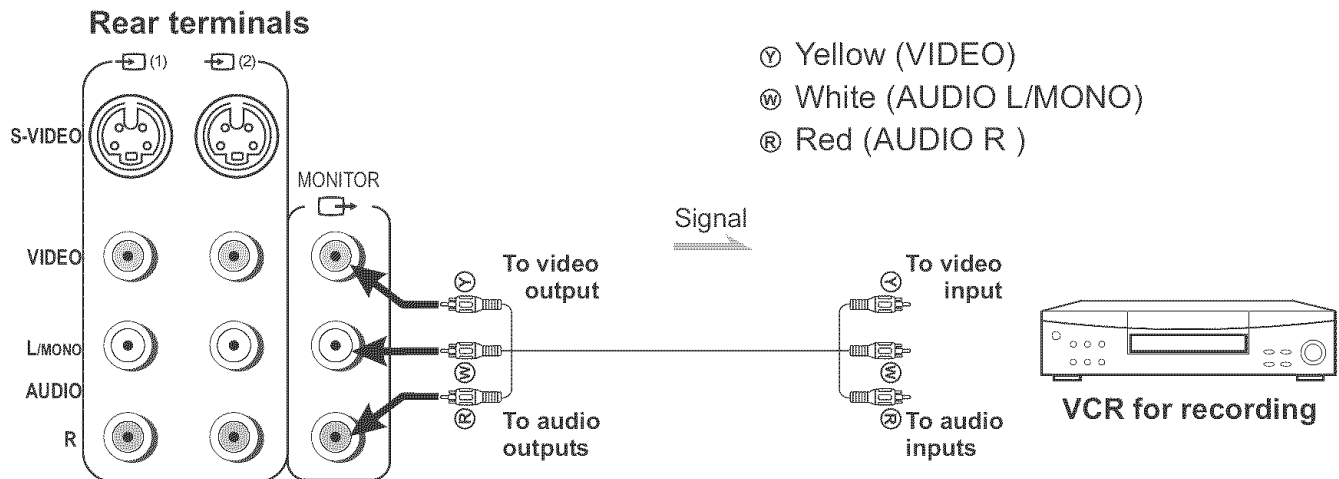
Rear terminals

(1) (2)

S-VIDEO

VIDEO

L/MONO

AUDIO

R

MONITOR

Ⓨ Yellow (VIDEO)
Ⓦ White (AUDIO L/MONO)
Ⓡ Red (AUDIO R )

Signal

Ⓨ To video output

Ⓦ

Ⓡ To audio outputs

Ⓨ To video input

Ⓦ

Ⓡ To audio inputs

VCR for recording